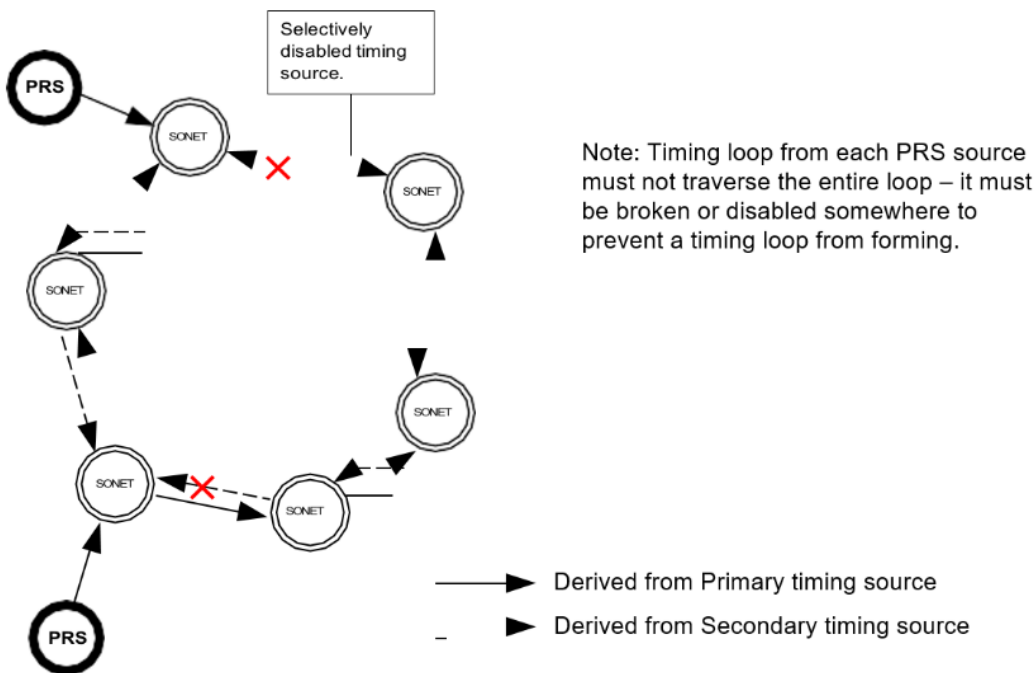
Selectively disabled timing source.

PRS

SONET

SONET

Note: Timing loop from each PRS source must not traverse the entire loop – it must be broken or disabled somewhere to prevent a timing loop from forming.

SONET

SONET

SONET

SONET

PRS

Derived from Primary timing source

Derived from Secondary timing source